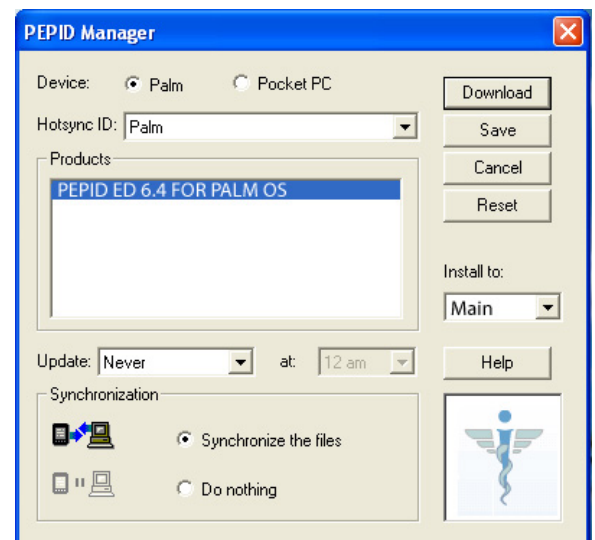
PEPID Manager

Device: Palm Pocket PC

Hotsync ID: Palm

Products

PEPID ED 6.4 FOR PALM OS

Update: Never at: 12 am

Synchronization

Synchronize the files

Do nothing

Download

Save

Cancel

Reset

Install to:

Main

Help